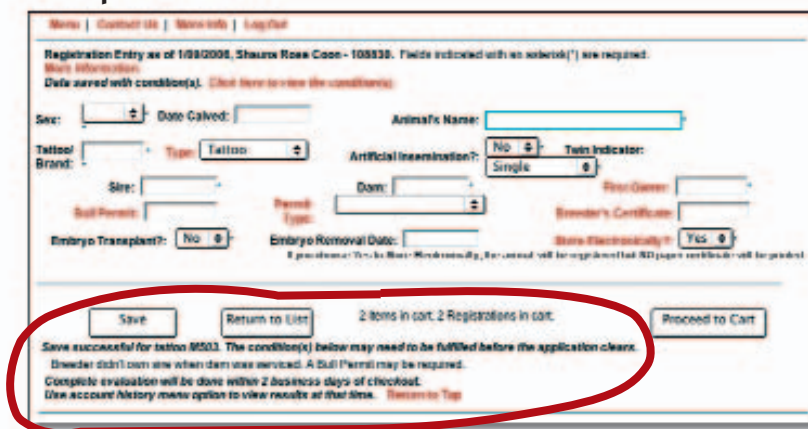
Menu | Contact Us | More Info | Log Out

Registration Entry as of 1/09/2006, Shaura Rose Coon - 108530. Fields indicated with an asterisk(*) are required.
More Information
Data saved with condition(s). Click here to view the condition(s)

Sex: Date Calved: Animal's Name: *

Tattoo/ Brand: * Type: Tattoo Artificial Insemination?: No Twin Indicator: Single

Sire: * Dam: * First Owner: *

Bull Permit: Permit Type: Breeder's Certificate:

Embryo Transplant?: No Embryo Removal Date: Store Electronically?: Yes

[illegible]

Save Return to List 2 items in cart. 2 Registrations in cart. Proceed to Cart

Save successful for tattoo M503. The condition(s) below may need to be fulfilled before the application clears.
Breeder didn't own sire when dam was serviced. A Bull Permit may be required.
Complete evaluation will be done within 2 business days of checkout.
Use account history menu option to view results at that time. Return to Top